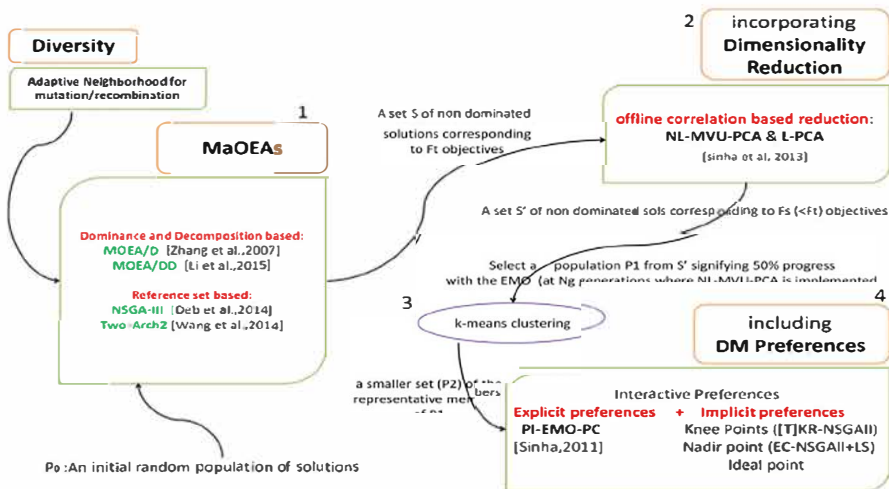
Diversity

Adaptive Neighborhood for mutation/recombination

1

MaOEAs

Dominance and Decomposition based:
MOEA/D [Zhang et al.,2007]
MOEA/DD [Li et al.,2015]

Reference set based:
NSGA-III [Deb et al.,2014]
Two-Arch2 [Wang et al.,2014]

P₀ :An initial random population of solutions

A set S of non dominated solutions corresponding to Ft objectives

2 incorporating Dimensionality Reduction

offline correlation based reduction:
NL-MVU-PCA & L-PCA
[Sinha et al, 2013]

A set S' of non dominated sols corresponding to Fs (<Ft) objectives

Select a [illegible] population P1 from S' signifying 50% progress with the EMO (at Ng generations where NL-MVU-PCA is implemented

3

k-means clustering

a smaller set (P2) of the representative members of P1 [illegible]

4 including DM Preferences

Interactive Preferences
Explicit preferences + Implicit preferences
PI-EMO-PC
[Sinha,2011]
Knee Points ([T]KR-NSGAII)
Nadir point (EC-NSGAII+LS)
Ideal point